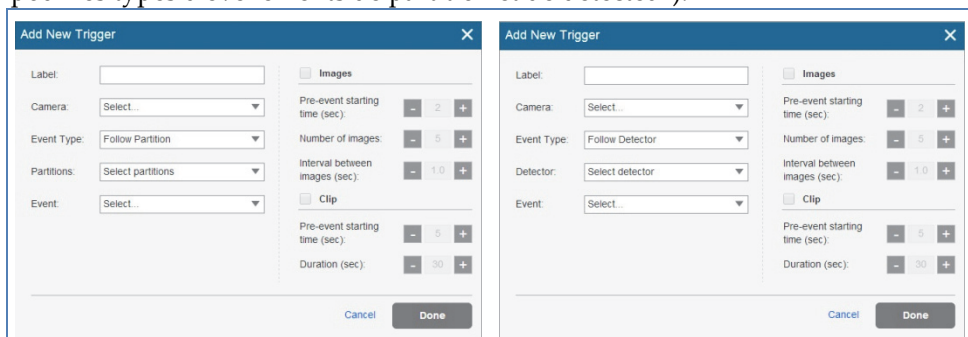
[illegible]

Add New Trigger

Label:

Camera: Select...

Event Type: Follow Partition

Partitions: Select partitions

Event: Select...

Images

Pre-event starting time (sec): - 2 +

Number of images: - 5 +

Interval between images (sec): - 1.0 +

Clip

Pre-event starting time (sec): - 5 +

Duration (sec): - 30 +

Cancel Done

Add New Trigger

Label:

Camera: Select...

Event Type: Follow Detector

Detector: Select detector

Event: Select...

Images

Pre-event starting time (sec): - 2 +

Number of images: - 5 +

Interval between images (sec): - 1.0 +

Clip

Pre-event starting time (sec): - 5 +

Duration (sec): - 30 +

Cancel Done